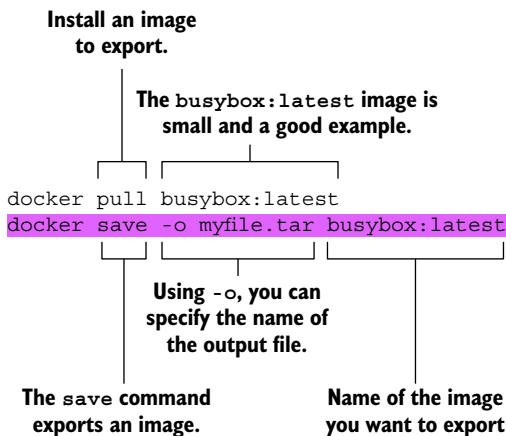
Install an image to export.

The busybox:latest image is small and a good example.

docker pull busybox:latest
docker save -o myfile.tar busybox:latest

Using -o, you can specify the name of the output file.

The save command exports an image.

Name of the image you want to export